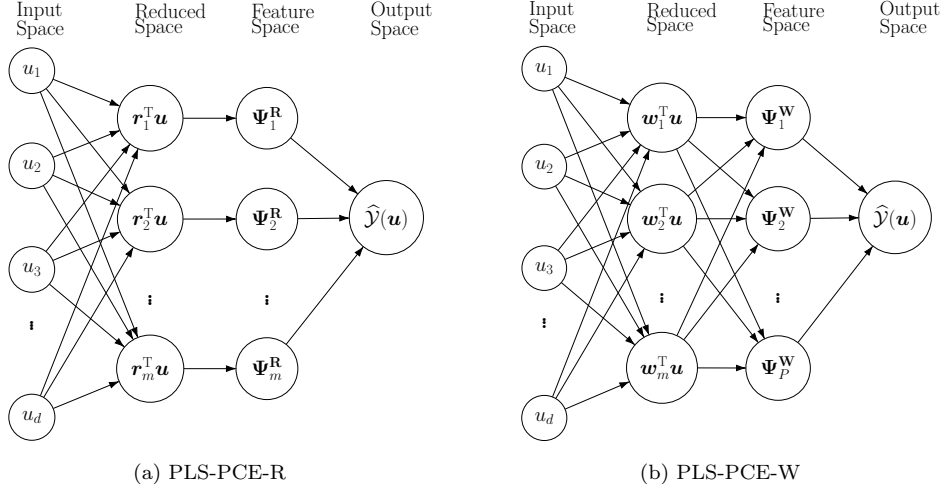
Input Space

Reduced Space

Feature Space

Output Space

$u_1$

$u_2$

$u_3$

$u_d$

$\boldsymbol{r}_1^{\mathrm{T}}\boldsymbol{u}$

$\boldsymbol{r}_2^{\mathrm{T}}\boldsymbol{u}$

$\boldsymbol{r}_m^{\mathrm{T}}\boldsymbol{u}$

$\boldsymbol{\Psi}_1^{\mathbf{R}}$

$\boldsymbol{\Psi}_2^{\mathbf{R}}$

$\boldsymbol{\Psi}_m^{\mathbf{R}}$

$\widehat{\mathcal{Y}}(\boldsymbol{u})$

(a) PLS-PCE-R

Input Space

Reduced Space

Feature Space

Output Space

$u_1$

$u_2$

$u_3$

$u_d$

$\boldsymbol{w}_1^{\mathrm{T}}\boldsymbol{u}$

$\boldsymbol{w}_2^{\mathrm{T}}\boldsymbol{u}$

$\boldsymbol{w}_m^{\mathrm{T}}\boldsymbol{u}$

$\boldsymbol{\Psi}_1^{\mathbf{W}}$

$\boldsymbol{\Psi}_2^{\mathbf{W}}$

$\boldsymbol{\Psi}_P^{\mathbf{W}}$

$\widehat{\mathcal{Y}}(\boldsymbol{u})$

(b) PLS-PCE-W